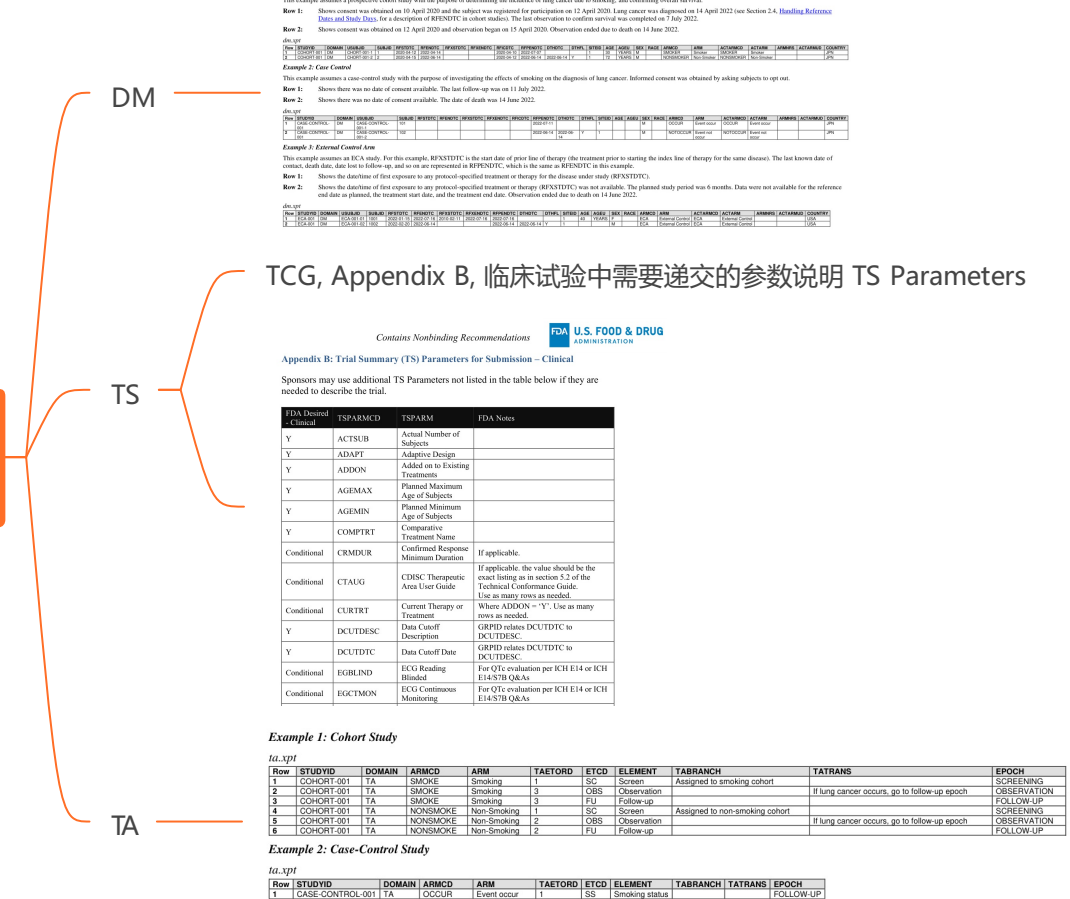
DM

This example assumes a prospective cohort study with the purpose of determining the incidence of lung cancer due to smoking, and estimating overall survival.

Row 1: Shows consent was obtained on 10 April 2020 and the subject was registered for participation on 12 April 2020. Lung cancer was diagnosed on 14 April 2022 (see Section 2.4, Handling Reference Dates and Study Days, for a description of RFENDTC in cohort studies). The last observation to confirm survival was completed on 7 July 2022.

Row 2: Shows consent was obtained on 12 April 2020 and observation began on 15 April 2020. Observation ended due to death on 14 June 2022.

dm.xpt

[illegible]

Example 2: Case Control

This example assumes a case-control study with the purpose of investigating the effects of smoking on the diagnosis of lung cancer. Informed consent was obtained by asking subjects to opt out.

Row 1: Shows there was no date of consent available. The last follow-up was on 11 July 2022.

Row 2: Shows there was no date of consent available. The date of death was 14 June 2022.

dm.xpt

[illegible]

Example 3: External Control Arm

This example assumes an ECA study. For this example, RFXSTDTC is the start date of prior line of therapy (the treatment prior to starting the index line of therapy for the same disease). The last known date of contact, death date, date lost to follow-up, and so on are represented in RFPENDTC, which is the same as RFENDTC in this example.

Row 1: Shows the date/time of first exposure to any protocol-specified treatment or therapy for the disease under study (RFXSTDTC).

Row 2: Shows the date/time of first exposure to any protocol-specified treatment or therapy (RFXSTDTC) was not available. The planned study period was 6 months. Data were not available for the reference end date as planned, the treatment start date, and the treatment end date. Observation ended due to death on 14 June 2022.

dm.xpt

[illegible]

TCG, Appendix B, 临床试验中需要递交的参数说明 TS Parameters

TS

Contains Nonbinding Recommendations

FDA U.S. FOOD & DRUG ADMINISTRATION

Appendix B: Trial Summary (TS) Parameters for Submission – Clinical

Sponsors may use additional TS Parameters not listed in the table below if they are needed to describe the trial.

| FDA Desired - Clinical | TSPARMCD | TSPARM | FDA Notes |
|---|---|---|---|
| Y | ACTSUB | Actual Number of Subjects | |
| Y | ADAPT | Adaptive Design | |
| Y | ADDON | Added on to Existing Treatments | |
| Y | AGEMAX | Planned Maximum Age of Subjects | |
| Y | AGEMIN | Planned Minimum Age of Subjects | |
| Y | COMPTRT | Comparative Treatment Name | |
| Conditional | CRMDUR | Confirmed Response Minimum Duration | If applicable. |
| Conditional | CTAUG | CDISC Therapeutic Area User Guide | If applicable. the value should be the exact listing as in section 5.2 of the Technical Conformance Guide. Use as many rows as needed. |
| Conditional | CURTRT | Current Therapy or Treatment | Where ADDON = 'Y'. Use as many rows as needed. |
| Y | DCUTDESC | Data Cutoff Description | GRPID relates DCUTDTC to DCUTDESC. |
| Y | DCUTDTC | Data Cutoff Date | GRPID relates DCUTDTC to DCUTDESC. |
| Conditional | EGBLIND | ECG Reading Blinded | For QTc evaluation per ICH E14 or ICH E14/S7B Q&As |
| Conditional | EGCTMON | ECG Continuous Monitoring | For QTc evaluation per ICH E14 or ICH E14/S7B Q&As |

TA

Example 1: Cohort Study

ta.xpt

| Row | STUDYID | DOMAIN | ARMCD | ARM | TAETORD | ETCD | ELEMENT | TABRANCH | TATRANS | EPOCH |
|---|---|---|---|---|---|---|---|---|---|---|
| 1 | COHORT-001 | TA | SMOKE | Smoking | 1 | SC | Screen | Assigned to smoking cohort | | SCREENING |
| 2 | COHORT-001 | TA | SMOKE | Smoking | 3 | OBS | Observation | | If lung cancer occurs, go to follow-up epoch | OBSERVATION |
| 3 | COHORT-001 | TA | SMOKE | Smoking | 3 | FU | Follow-up | | | FOLLOW-UP |
| 4 | COHORT-001 | TA | NONSMOKE | Non-Smoking | 1 | SC | Screen | Assigned to non-smoking cohort | | SCREENING |
| 5 | COHORT-001 | TA | NONSMOKE | Non-Smoking | 2 | OBS | Observation | | If lung cancer occurs, go to follow-up epoch | OBSERVATION |
| 6 | COHORT-001 | TA | NONSMOKE | Non-Smoking | 2 | FU | Follow-up | | | FOLLOW-UP |

Example 2: Case-Control Study

ta.xpt

| Row | STUDYID | DOMAIN | ARMCD | ARM | TAETORD | ETCD | ELEMENT | TABRANCH | TATRANS | EPOCH |
|---|---|---|---|---|---|---|---|---|---|---|
| 1 | CASE-CONTROL-001 | TA | OCCUR | Event occur | 1 | SS | Smoking status | | | FOLLOW-UP |